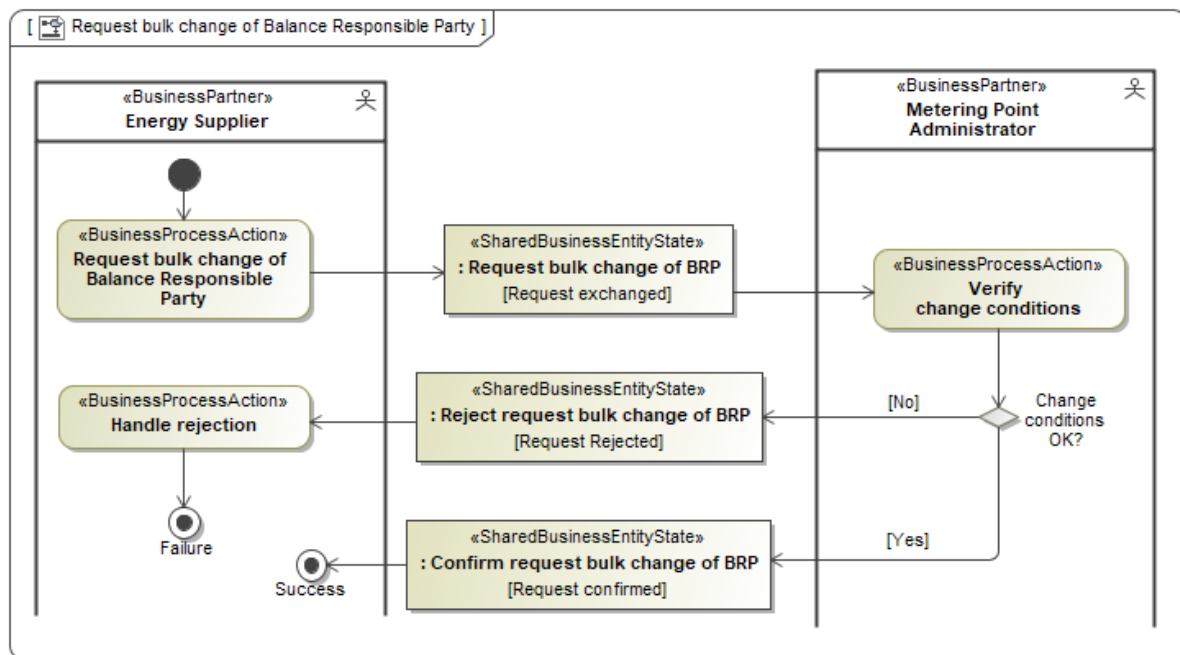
[ Request bulk change of Balance Responsible Party ]

«BusinessPartner»
Energy Supplier

«BusinessPartner»
Metering Point Administrator

«BusinessProcessAction»
Request bulk change of Balance Responsible Party

«SharedBusinessEntityState»
: Request bulk change of BRP
[Request exchanged]

«BusinessProcessAction»
Verify change conditions

Change conditions OK?

[No]

«SharedBusinessEntityState»
: Reject request bulk change of BRP
[Request Rejected]

«BusinessProcessAction»
Handle rejection

Failure

[Yes]

«SharedBusinessEntityState»
: Confirm request bulk change of BRP
[Request confirmed]

Success